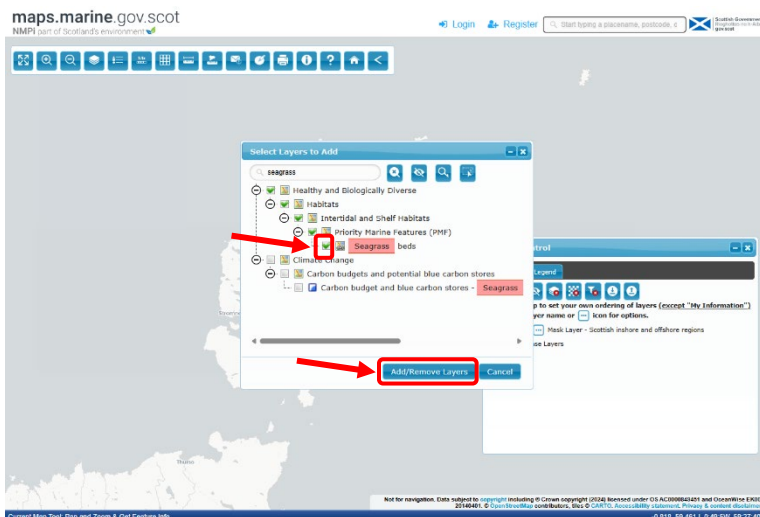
maps.marine.gov.scot
NMPi part of Scotland's environment

Login Register Start typing a placename, postcode, c

Scottish Government
Riaghaltas na h-Alba
gov.scot

Select Layers to Add

seagrass

Healthy and Biologically Diverse
Habitats
Intertidal and Shelf Habitats
Priority Marine Features (PMF)
Seagrass beds
Climate Change
Carbon budgets and potential blue carbon stores
Carbon budget and blue carbon stores - Seagrass

Add/Remove Layers
Cancel

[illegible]trol

Legend

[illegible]p to set your own ordering of layers (except "My Information")
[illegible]yer name or icon for options.

Mask Layer - Scottish inshore and offshore regions

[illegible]se Layers

Not for navigation. Data subject to copyright including © Crown copyright (2024) licensed under OS AC0000849481 and OceanWise EK00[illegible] 20146401. © OpenStreetMap contributors, tiles © CARTO. Accessibility statement. Privacy & content disclaimer

Current Map Tool: Pan and Zoom & Get Feature Info